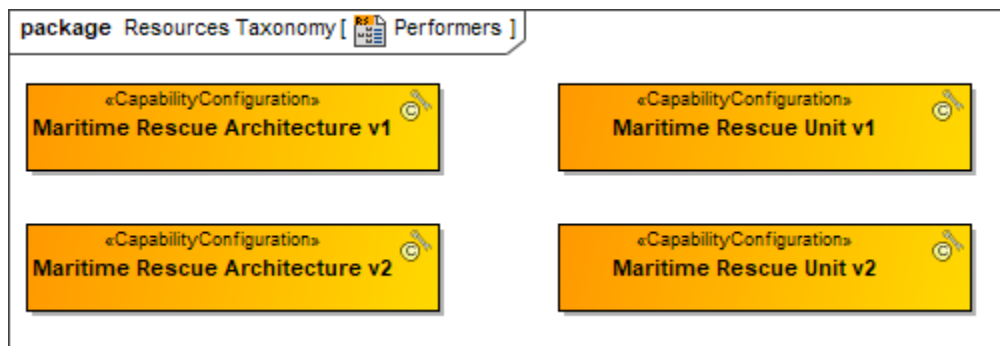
package Resources Taxonomy [ Performers ]

«CapabilityConfiguration»
Maritime Rescue Architecture v1

«CapabilityConfiguration»
Maritime Rescue Unit v1

«CapabilityConfiguration»
Maritime Rescue Architecture v2

«CapabilityConfiguration»
Maritime Rescue Unit v2